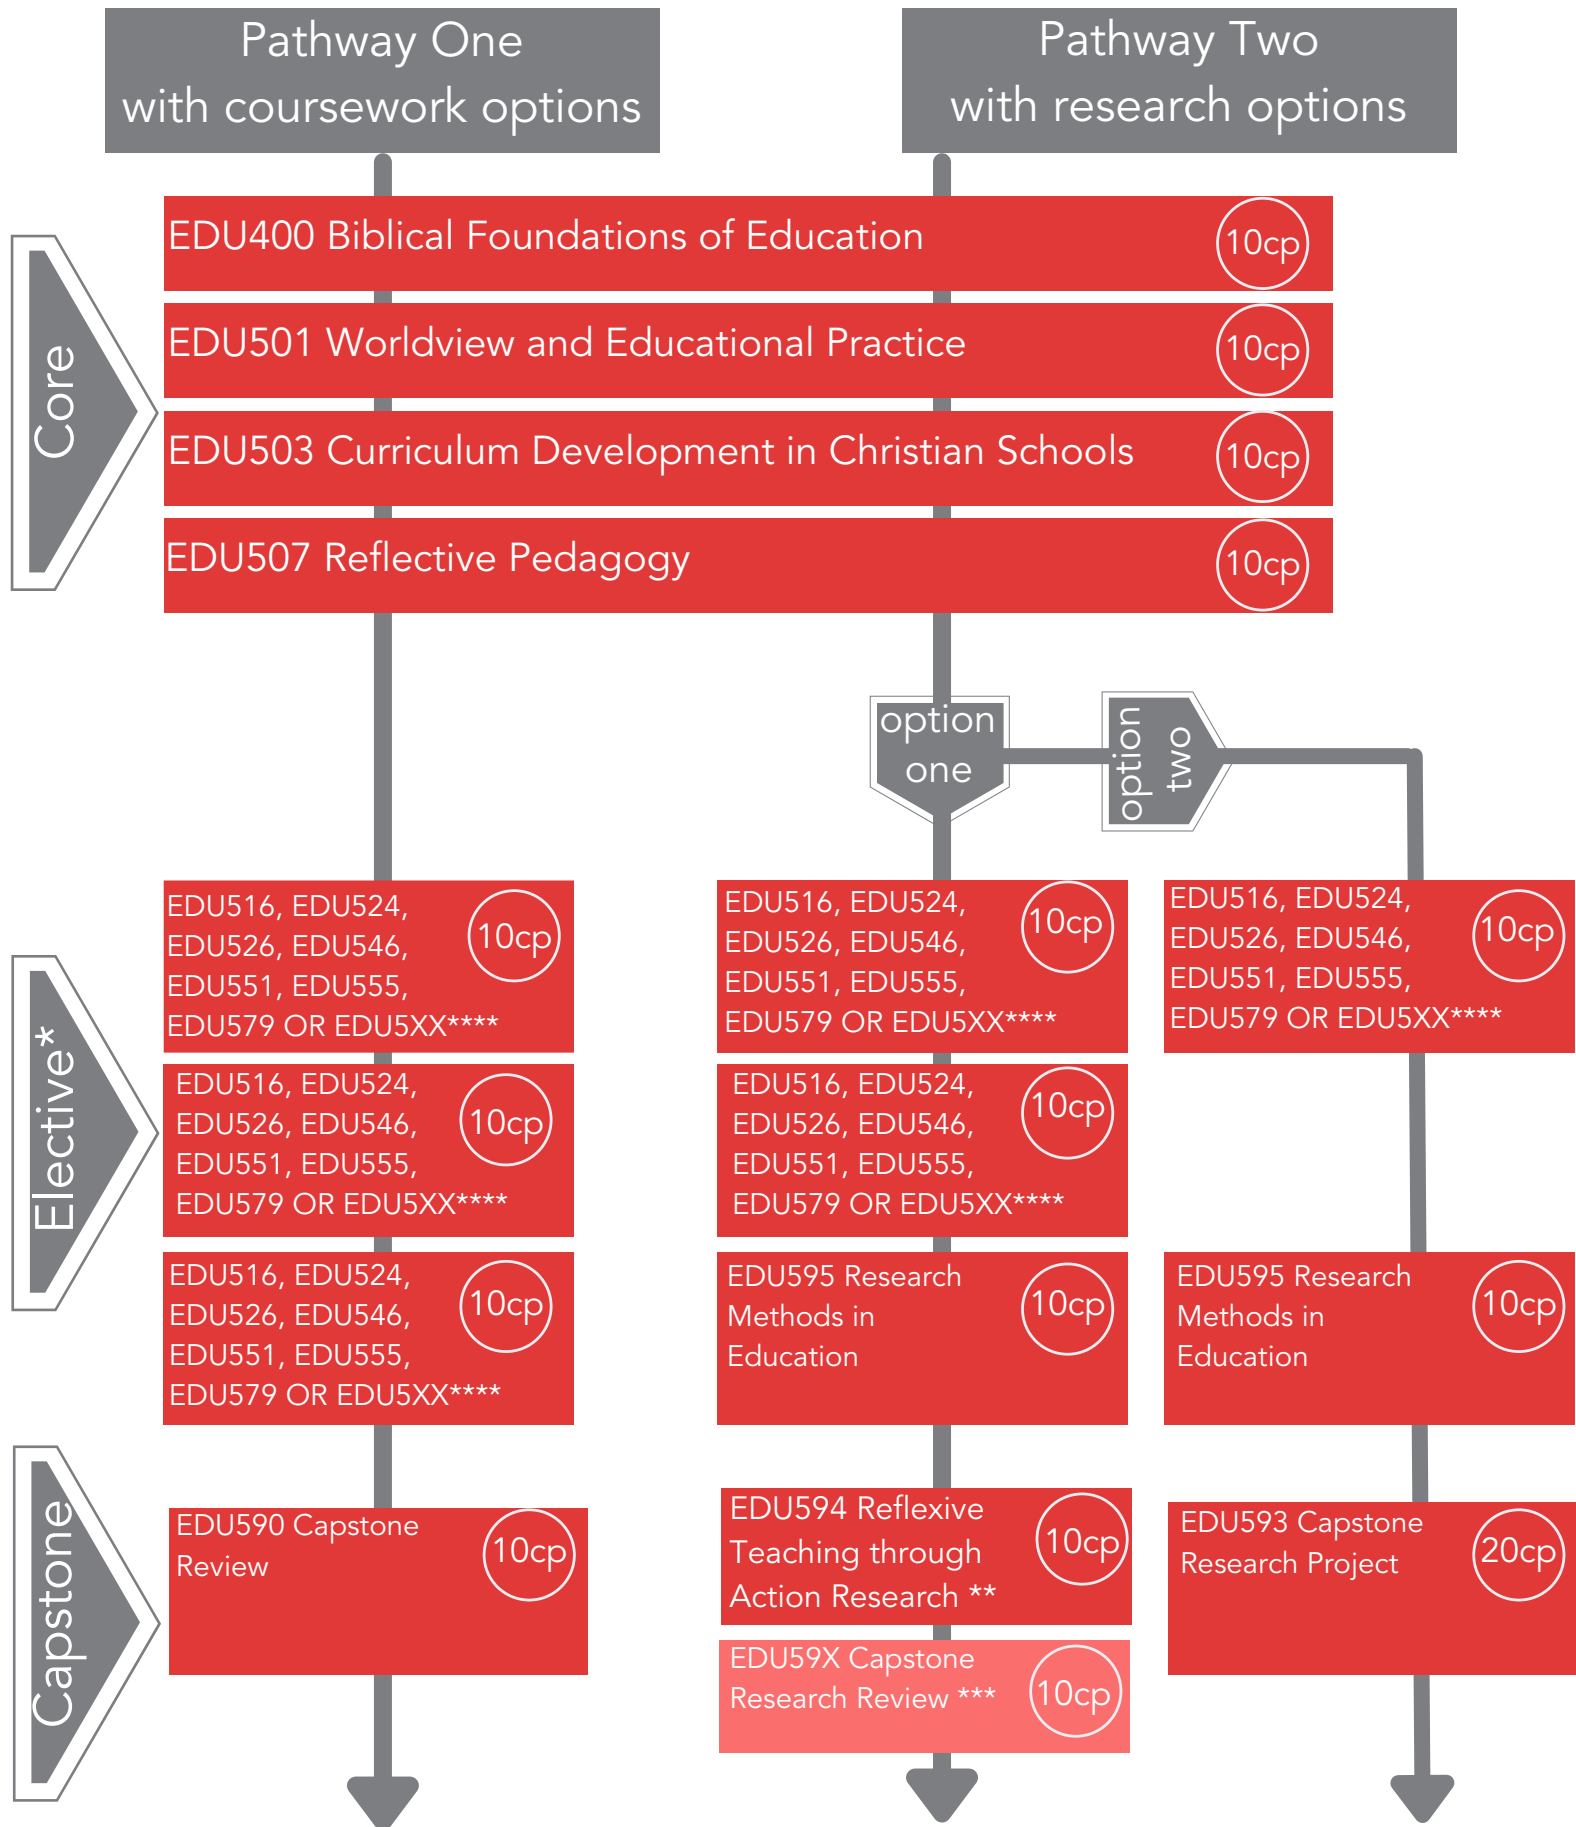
Pathway One
with coursework options

Pathway Two
with research options

Core

EDU400 Biblical Foundations of Education 10cp

EDU501 Worldview and Educational Practice 10cp

EDU503 Curriculum Development in Christian Schools 10cp

EDU507 Reflective Pedagogy 10cp

option one

option two

Elective*

EDU516, EDU524, EDU526, EDU546, EDU551, EDU555, EDU579 OR EDU5XX**** 10cp

EDU516, EDU524, EDU526, EDU546, EDU551, EDU555, EDU579 OR EDU5XX**** 10cp

EDU516, EDU524, EDU526, EDU546, EDU551, EDU555, EDU579 OR EDU5XX**** 10cp

EDU516, EDU524, EDU526, EDU546, EDU551, EDU555, EDU579 OR EDU5XX**** 10cp

EDU516, EDU524, EDU526, EDU546, EDU551, EDU555, EDU579 OR EDU5XX**** 10cp

EDU516, EDU524, EDU526, EDU546, EDU551, EDU555, EDU579 OR EDU5XX**** 10cp

EDU595 Research Methods in Education 10cp

EDU595 Research Methods in Education 10cp

Capstone

EDU590 Capstone Review 10cp

EDU594 Reflexive Teaching through Action Research ** 10cp

EDU59X Capstone Research Review *** 10cp

EDU593 Capstone Research Project 20cp